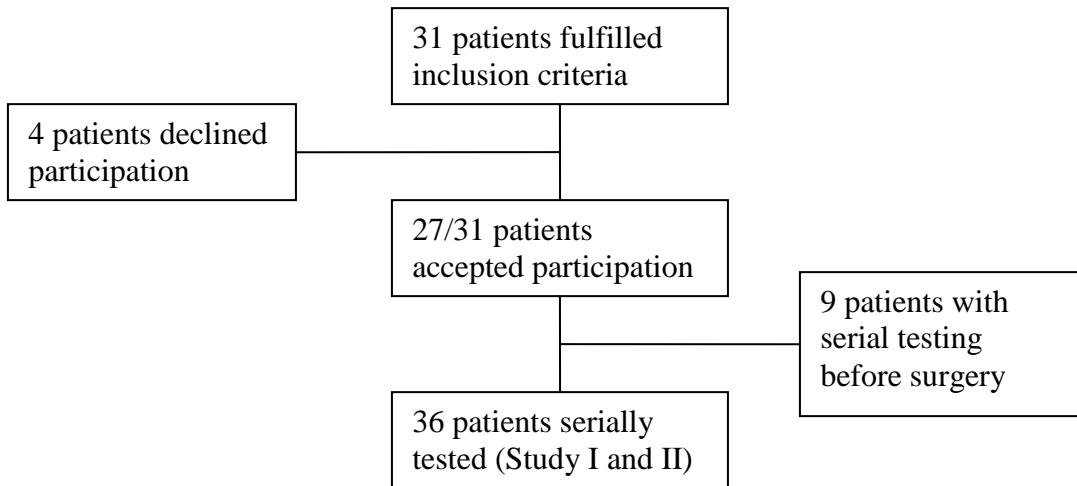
31 patients fulfilled inclusion criteria

4 patients declined participation

27/31 patients accepted participation

9 patients with serial testing before surgery

36 patients serially tested (Study I and II)